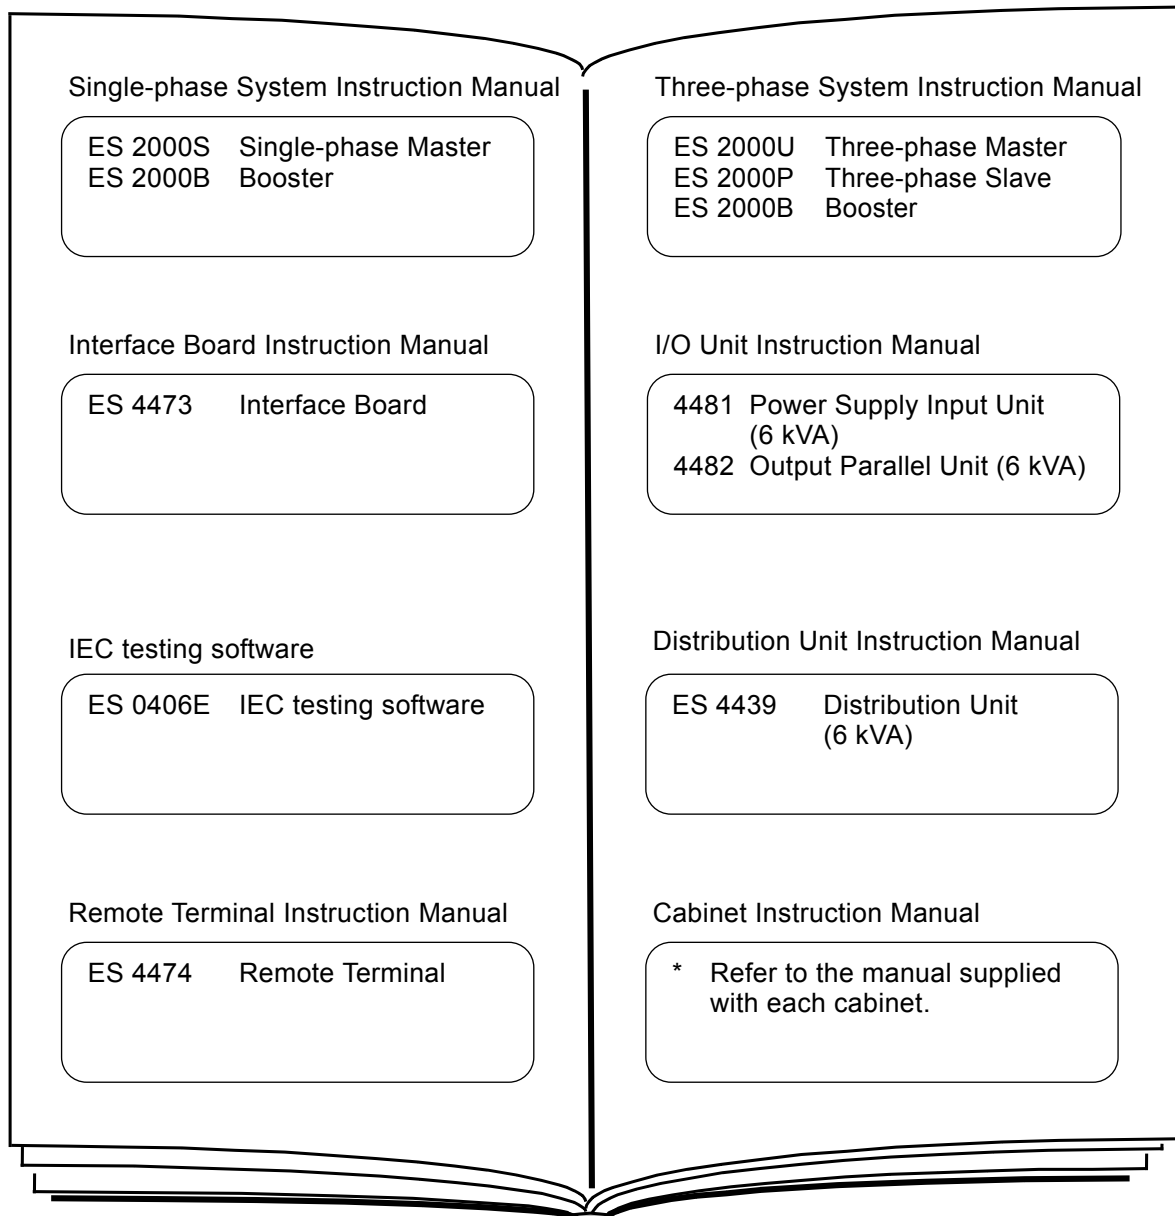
Single-phase System Instruction Manual

ES 2000S Single-phase Master
ES 2000B Booster

Interface Board Instruction Manual

ES 4473 Interface Board

IEC testing software

ES 0406E IEC testing software

Remote Terminal Instruction Manual

ES 4474 Remote Terminal

Three-phase System Instruction Manual

ES 2000U Three-phase Master
ES 2000P Three-phase Slave
ES 2000B Booster

I/O Unit Instruction Manual

4481 Power Supply Input Unit (6 kVA)
4482 Output Parallel Unit (6 kVA)

Distribution Unit Instruction Manual

ES 4439 Distribution Unit (6 kVA)

Cabinet Instruction Manual

* Refer to the manual supplied with each cabinet.